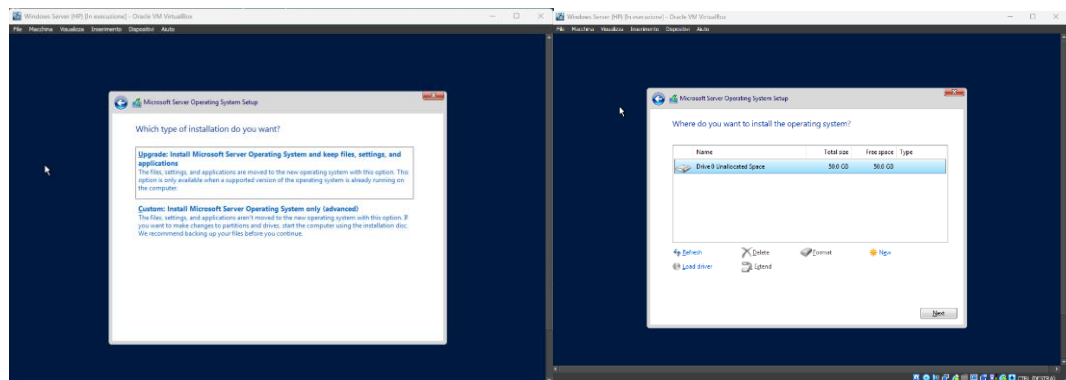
Windows Server (HP) [In esecuzione] - Oracle VM VirtualBox

File Macchina Visualizza Inserimento Dispositivi Aiuto

Microsoft Server Operating System Setup

Which type of installation do you want?

Upgrade: Install Microsoft Server Operating System and keep files, settings, and applications
The files, settings, and applications are moved to the new operating system with this option. This option is only available when a supported version of the operating system is already running on the computer.

Custom: Install Microsoft Server Operating System only (advanced)
The files, settings, and applications aren't moved to the new operating system with this option. If you want to make changes to partitions and drives, start the computer using the installation disc. We recommend backing up your files before you continue.

Windows Server (HP) [In esecuzione] - Oracle VM VirtualBox

File Macchina Visualizza Inserimento Dispositivi Aiuto

Microsoft Server Operating System Setup

Where do you want to install the operating system?

| Name | Total size | Free space | Type |
|---|---|---|---|
| Drive 0 Unallocated Space | 50.0 GB | 50.0 GB | |

Refresh
Delete
Format
New
Load driver
Extend

Next

CTRL (DESTRA)